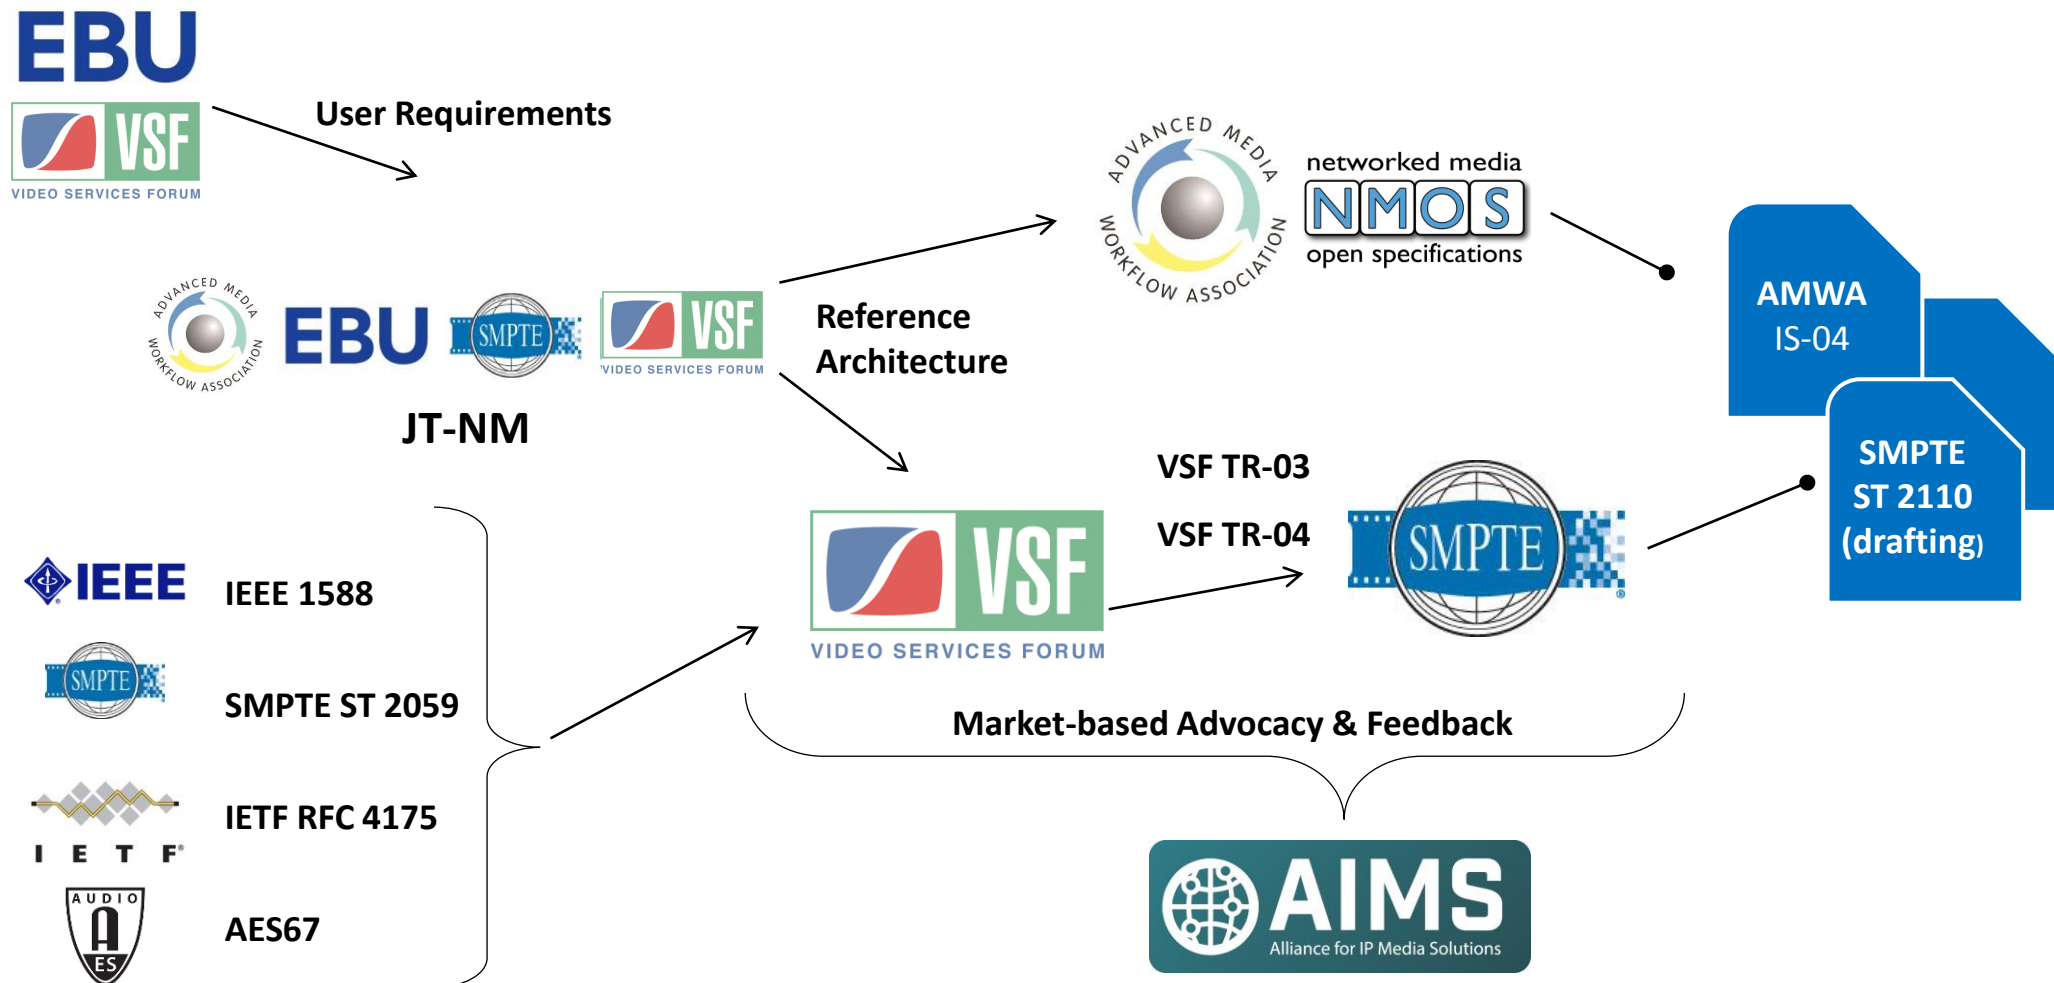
EBU

VSF
VIDEO SERVICES FORUM

User Requirements

ADVANCED MEDIA WORKFLOW ASSOCIATION

networked media
NMOS
open specifications

AMWA
IS-04

SMPTE
ST 2110
(drafting)

ADVANCED MEDIA WORKFLOW ASSOCIATION EBU SMPTE VSF VIDEO SERVICES FORUM

JT-NM

Reference Architecture

VSF
VIDEO SERVICES FORUM

VSF TR-03

VSF TR-04

SMPTE

IEEE IEEE 1588

SMPTE SMPTE ST 2059

IETF IETF RFC 4175

AUDIO AES AES67

Market-based Advocacy & Feedback

AIMS
Alliance for IP Media Solutions